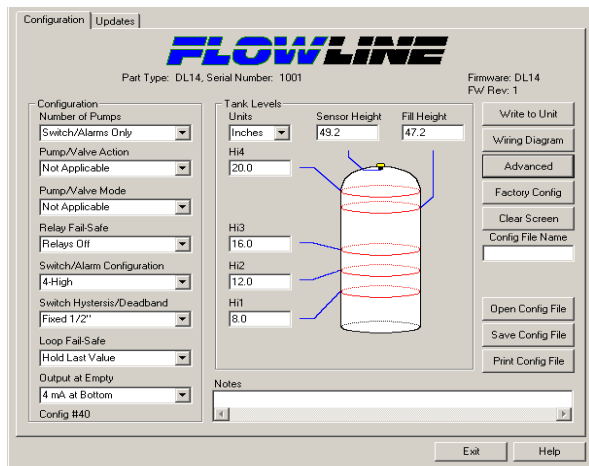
Configuration | Updates

FLOWLINE

Part Type: DL14, Serial Number: 1001

Firmware: DL14
FW Rev: 1

Configuration
Number of Pumps
Switch/Alarms Only
Pump/Valve Action
Not Applicable
Pump/Valve Mode
Not Applicable
Relay Fail-Safe
Relays Off
Switch/Alarm Configuration
4-High
Switch Hysteresis/Deadband
Fixed 1/2"
Loop Fail-Safe
Hold Last Value
Output at Empty
4 mA at Bottom
Config #40

Tank Levels
Units
Inches
Sensor Height
49.2
Fill Height
47.2
Hi4
20.0
Hi3
16.0
Hi2
12.0
Hi1
8.0

Write to Unit
Wiring Diagram
Advanced
Factory Config
Clear Screen
Config File Name

Open Config File
Save Config File
Print Config File

Notes

Exit
Help